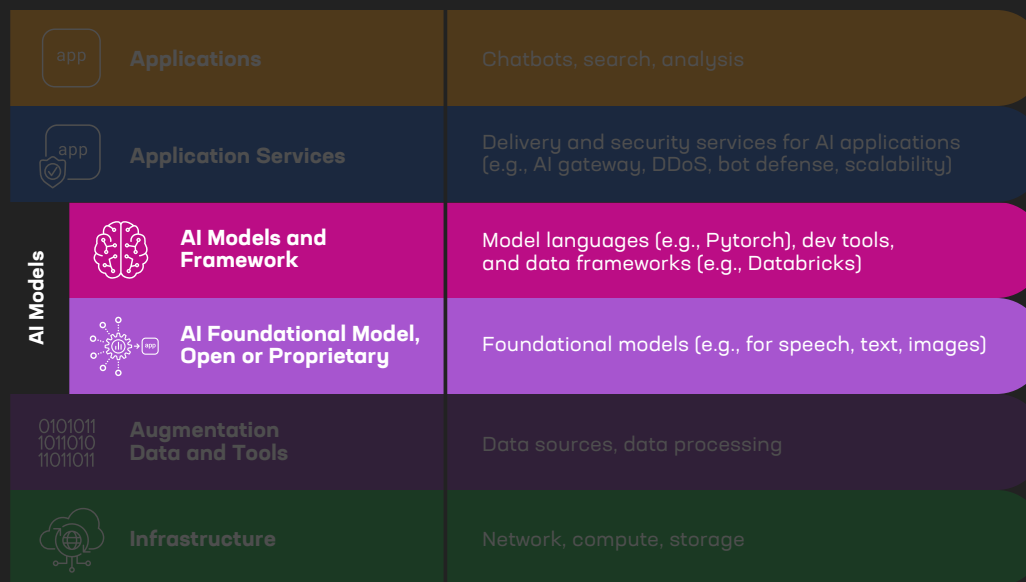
app Applications

Chatbots, search, analysis

app Application Services

Delivery and security services for AI applications (e.g., AI gateway, DDoS, bot defense, scalability)

AI Models

AI Models and Framework

Model languages (e.g., Pytorch), dev tools, and data frameworks (e.g., Databricks)

app AI Foundational Model, Open or Proprietary

Foundational models (e.g., for speech, text, images)

0101011 1011010 11011011 Augmentation Data and Tools

Data sources, data processing

Infrastructure

Network, compute, storage